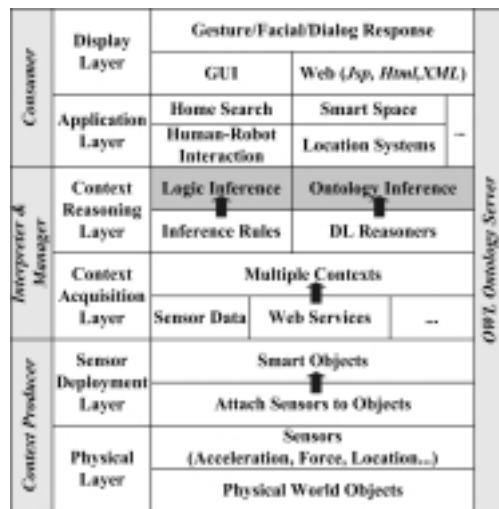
Consumer

Display Layer

Gesture/Facial/Dialog Response

GUI

Web (*Jsp, Html,XML*)

Application Layer

Home Search

Smart Space

Human-Robot Interaction

Location Systems

...

Interpreter & Manager

Context Reasoning Layer

Logic Inference

Ontology Inference

Inference Rules

DL Reasoners

Context Acquisition Layer

Multiple Contexts

Sensor Data

Web Services

...

Context Producer

Sensor Deployment Layer

Smart Objects

Attach Sensors to Objects

Physical Layer

Sensors (Acceleration, Force, Location...)

Physical World Objects

OWL Ontology Server